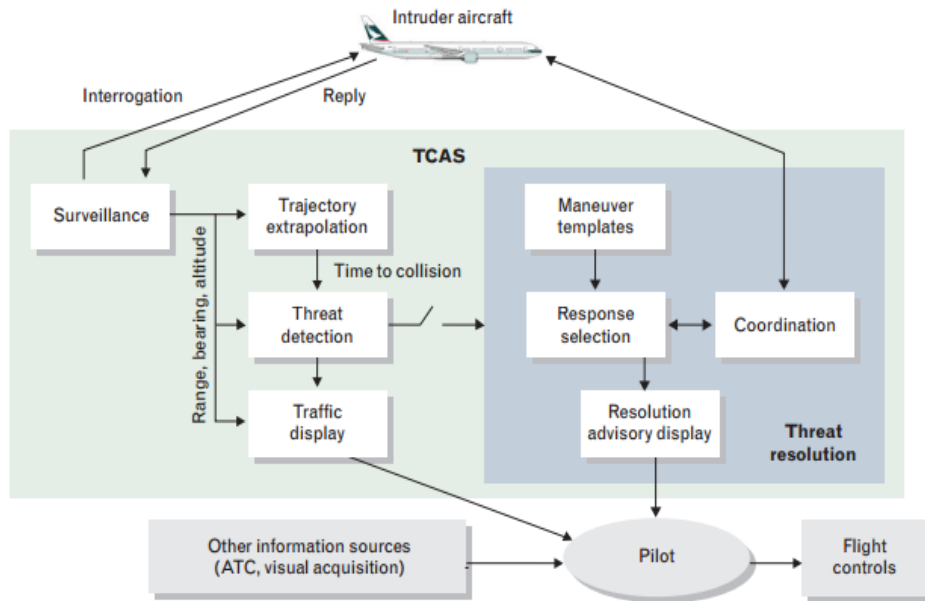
Intruder aircraft

Interrogation

Reply

TCAS

Surveillance

Trajectory extrapolation

Time to collision

Range, bearing, altitude

Threat detection

Traffic display

Maneuver templates

Response selection

Coordination

Resolution advisory display

Threat resolution

Other information sources (ATC, visual acquisition)

Pilot

Flight controls